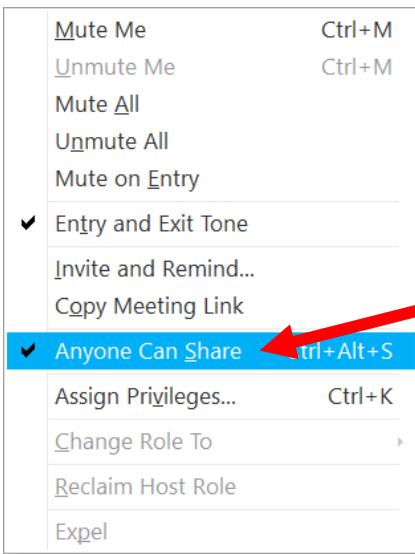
Mute Me Ctrl+M
Unmute Me Ctrl+M
Mute All
Unmute All
Mute on Entry
✔ Entry and Exit Tone
Invite and Remind...
Copy Meeting Link
✔ Anyone Can Share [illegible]trl+Alt+S
Assign Privileges... Ctrl+K
Change Role To
Reclaim Host Role
Expel